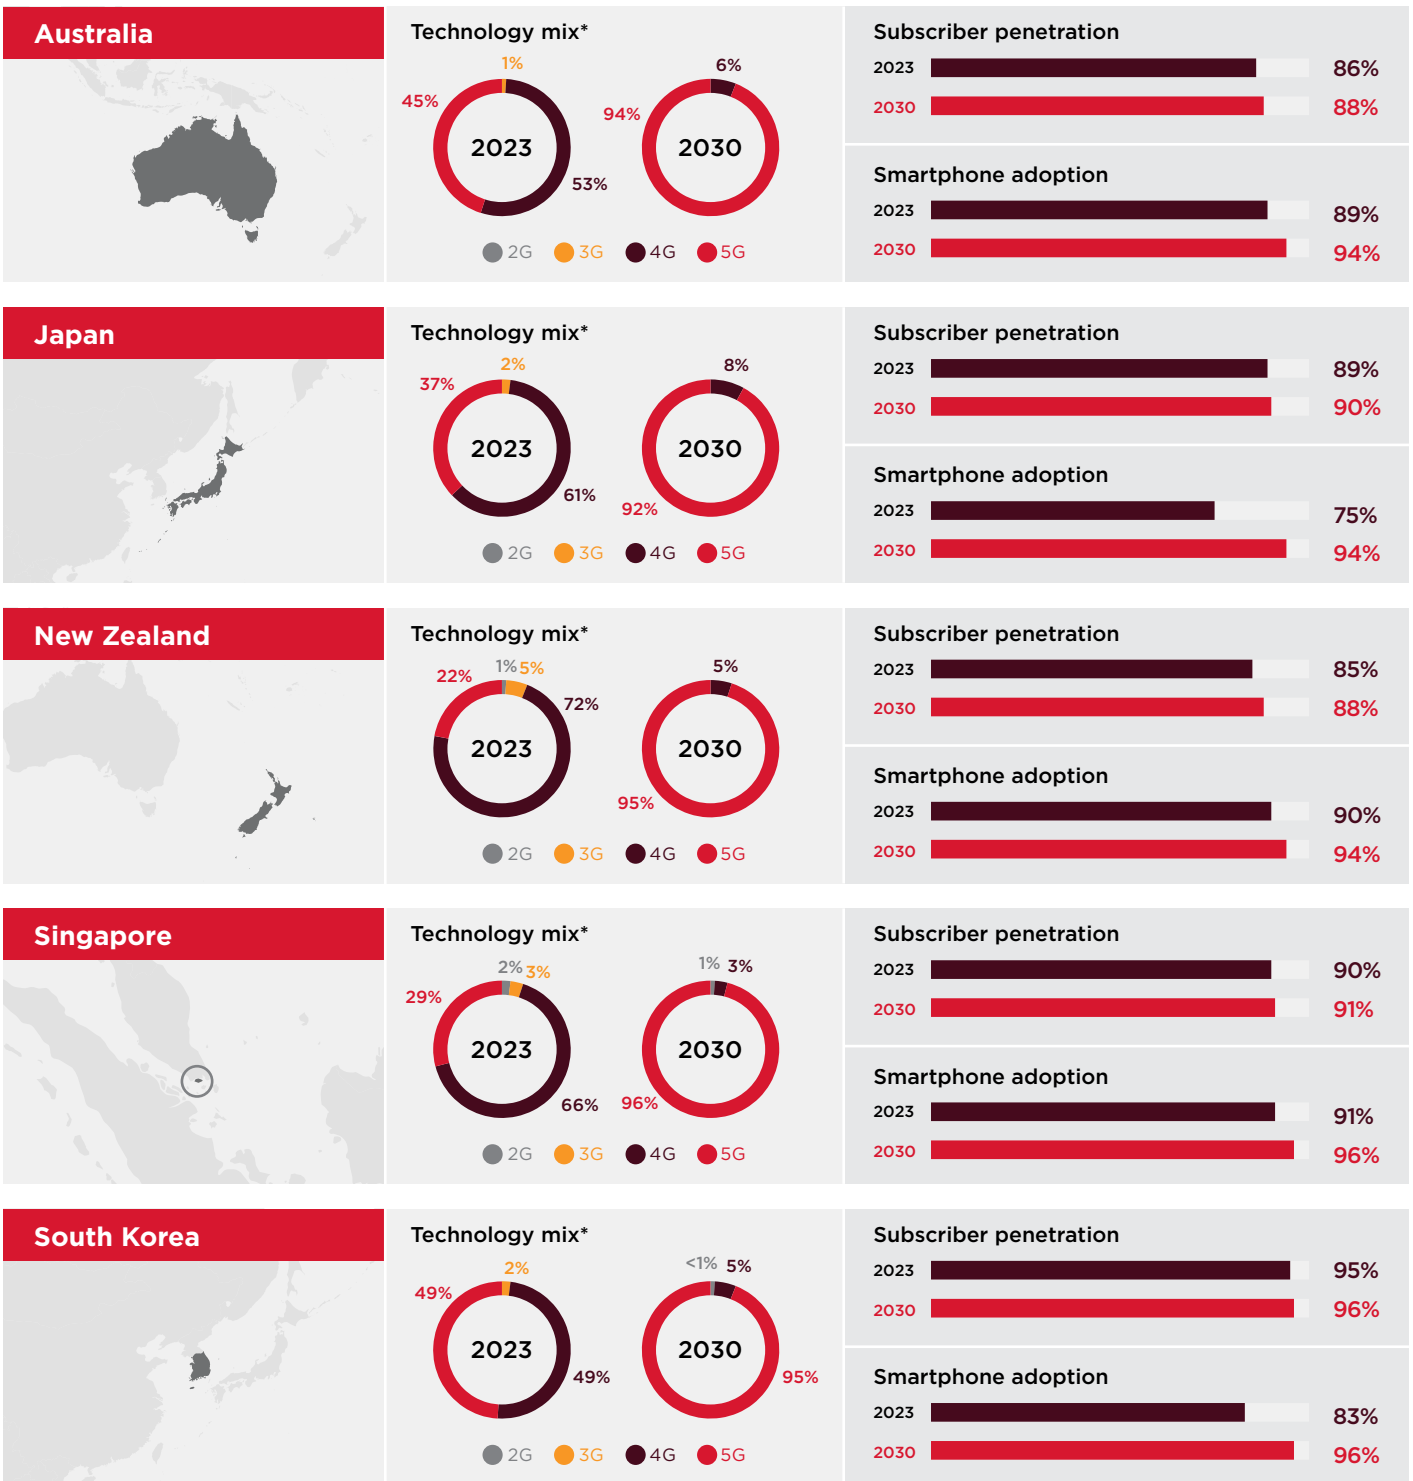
Australia

Technology mix*

1%
45%
2023
53%
6%
94%
2030

2G 3G 4G 5G

Subscriber penetration
2023 86%
2030 88%

Smartphone adoption
2023 89%
2030 94%

Japan

Technology mix*

2%
37%
2023
61%
8%
2030
92%

2G 3G 4G 5G

Subscriber penetration
2023 89%
2030 90%

Smartphone adoption
2023 75%
2030 94%

New Zealand

Technology mix*

1% 5%
22%
72%
2023
5%
2030
95%

2G 3G 4G 5G

Subscriber penetration
2023 85%
2030 88%

Smartphone adoption
2023 90%
2030 94%

Singapore

Technology mix*

2% 3%
29%
2023
66%
1% 3%
2030
96%

2G 3G 4G 5G

Subscriber penetration
2023 90%
2030 91%

Smartphone adoption
2023 91%
2030 96%

South Korea

Technology mix*

2%
49%
2023
49%
<1% 5%
2030
95%

2G 3G 4G 5G

Subscriber penetration
2023 95%
2030 96%

Smartphone adoption
2023 83%
2030 96%